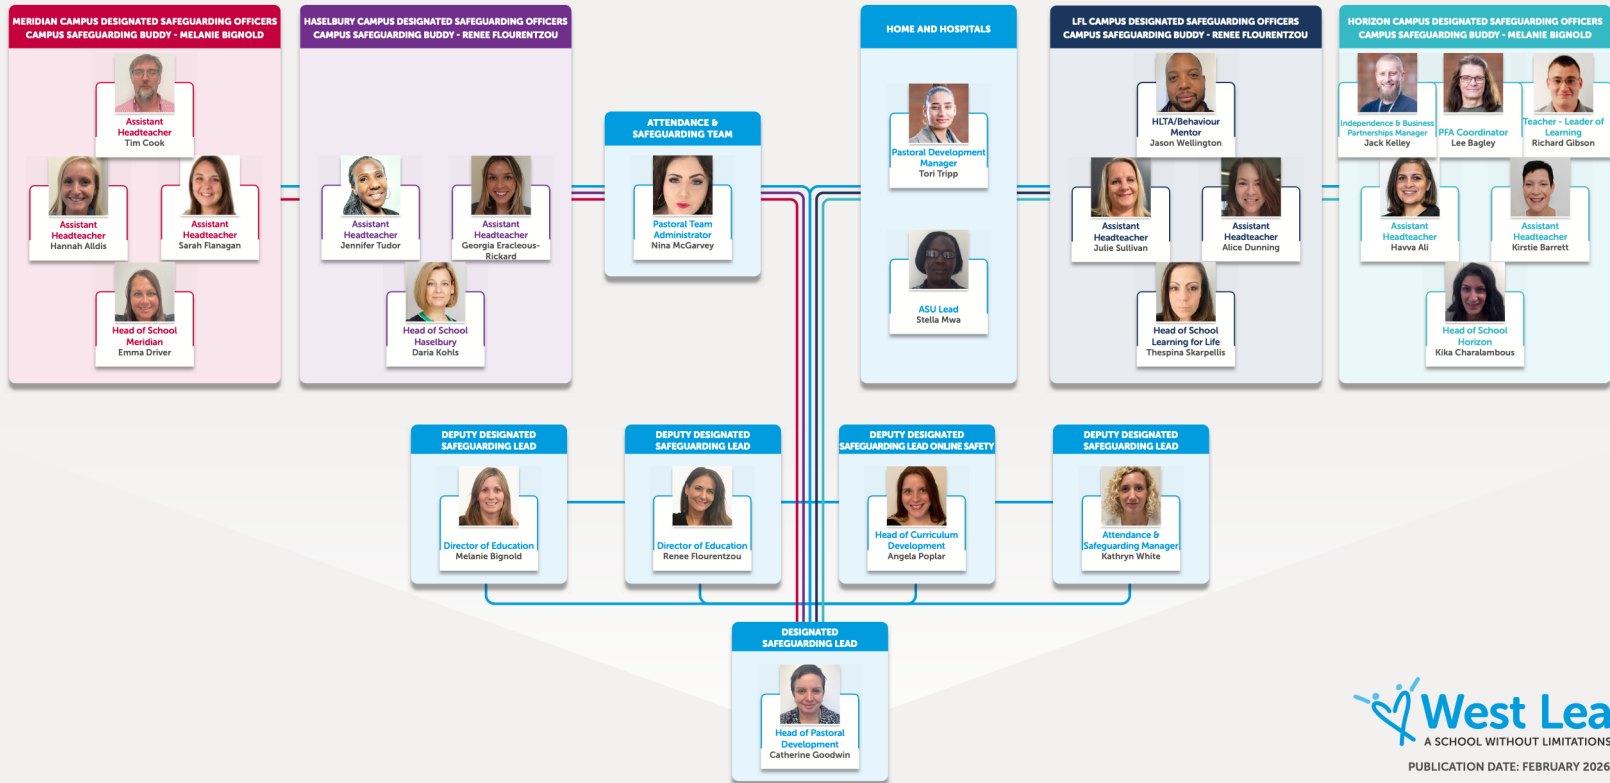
MERIDIAN CAMPUS DESIGNATED SAFEGUARDING OFFICERS
CAMPUS SAFEGUARDING BUDDY - MELANIE BIGNOLD

Assistant Headteacher
Tim Cook

Assistant Headteacher
Hannah Alldis

Assistant Headteacher
Sarah Flanagan

Head of School Meridian
Emma Driver

HASELBURY CAMPUS DESIGNATED SAFEGUARDING OFFICERS
CAMPUS SAFEGUARDING BUDDY - RENEE FLOURENTZOU

Assistant Headteacher
Jennifer Tudor

Assistant Headteacher
Georgia Eracleous-Rickard

Head of School Haselbury
Daria Kohls

ATTENDANCE & SAFEGUARDING TEAM

Pastoral Team Administrator
Nina McGarvey

HOME AND HOSPITALS

Pastoral Development Manager
Tori Tripp

ASU Lead
Stella Mwa

LFL CAMPUS DESIGNATED SAFEGUARDING OFFICERS
CAMPUS SAFEGUARDING BUDDY - RENEE FLOURENTZOU

HLTA/Behaviour Mentor
Jason Wellington

Assistant Headteacher
Julie Sullivan

Assistant Headteacher
Alice Dunning

Head of School Learning for Life
Thespina Skarpellis

HORIZON CAMPUS DESIGNATED SAFEGUARDING OFFICERS
CAMPUS SAFEGUARDING BUDDY - MELANIE BIGNOLD

Independence & Business Partnerships Manager
Jack Kelley

PFA Coordinator
Lee Bagley

Teacher - Leader of Learning
Richard Gibson

Assistant Headteacher
Havva Ali

Assistant Headteacher
Kirstie Barrett

Head of School Horizon
Kika Charalambous

DEPUTY DESIGNATED SAFEGUARDING LEAD

Director of Education
Melanie Bignold

DEPUTY DESIGNATED SAFEGUARDING LEAD

Director of Education
Renee Flourentzou

DEPUTY DESIGNATED SAFEGUARDING LEAD ONLINE SAFETY

Head of Curriculum Development
Angela Poplar

DEPUTY DESIGNATED SAFEGUARDING LEAD

Attendance & Safeguarding Manager
Kathryn White

DESIGNATED SAFEGUARDING LEAD

Head of Pastoral Development
Catherine Goodwin

West Lea
A SCHOOL WITHOUT LIMITATIONS

PUBLICATION DATE: FEBRUARY 2026